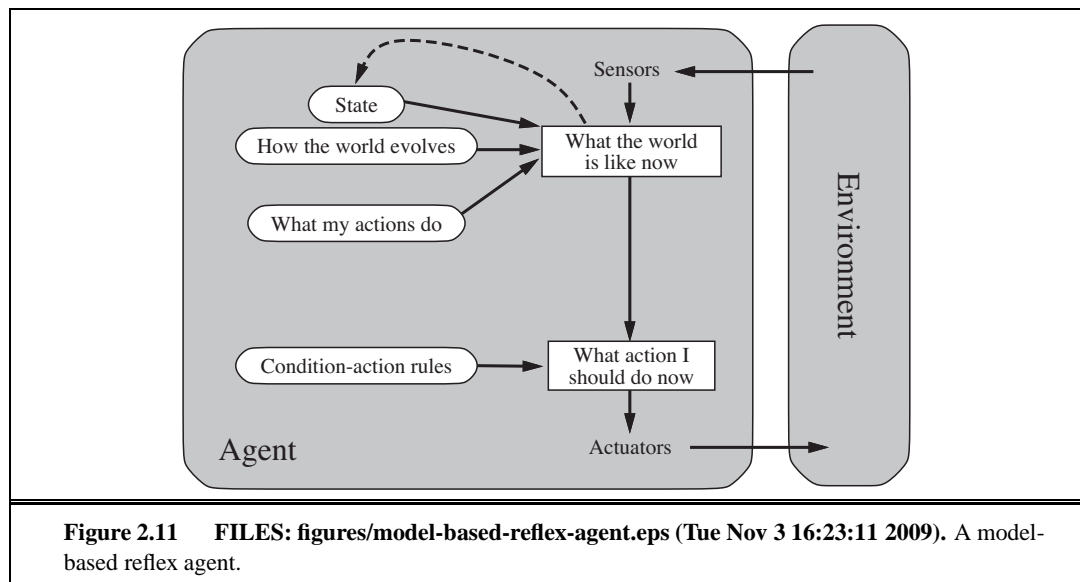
Sensors

State

How the world evolves

What the world is like now

What my actions do

Environment

Condition-action rules

What action I should do now

Agent

Actuators

**Figure 2.11 FILES: figures/model-based-reflex-agent.eps (Tue Nov 3 16:23:11 2009).** A model-based reflex agent.